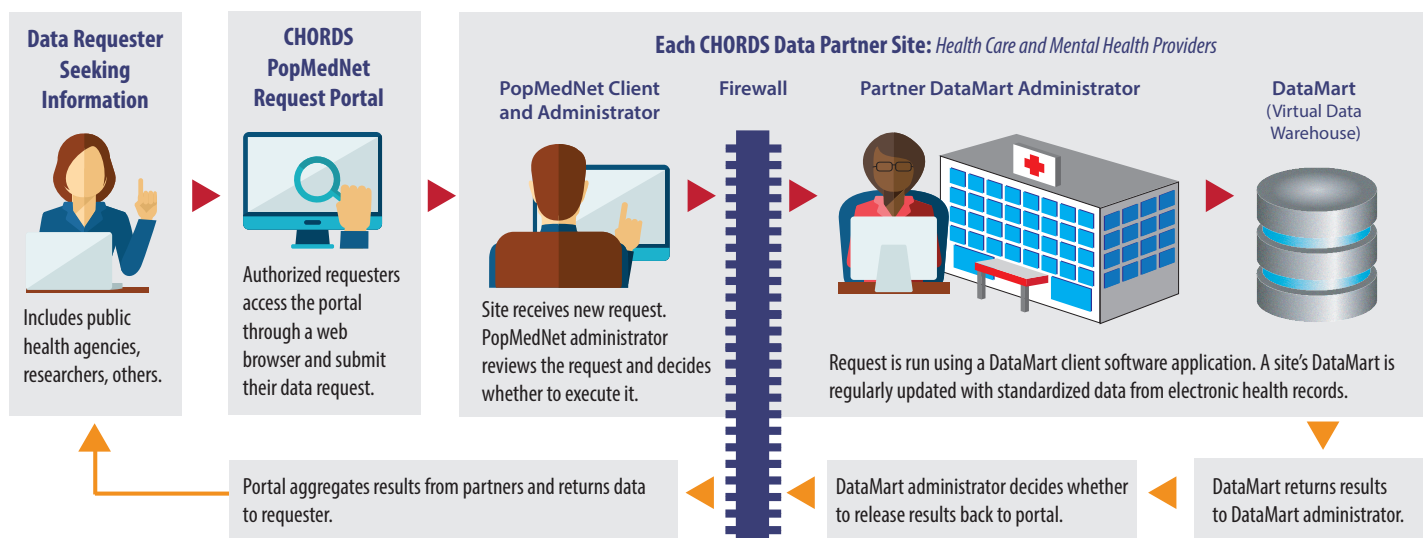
Data Requester Seeking Information

Includes public health agencies, researchers, others.

CHORDS PopMedNet Request Portal

Authorized requesters access the portal through a web browser and submit their data request.

Each CHORDS Data Partner Site: *Health Care and Mental Health Providers*

PopMedNet Client and Administrator

Site receives new request. PopMedNet administrator reviews the request and decides whether to execute it.

Firewall

Partner DataMart Administrator

DataMart (Virtual Data Warehouse)

Request is run using a DataMart client software application. A site's DataMart is regularly updated with standardized data from electronic health records.

DataMart returns results to DataMart administrator.

DataMart administrator decides whether to release results back to portal.

Portal aggregates results from partners and returns data to requester.